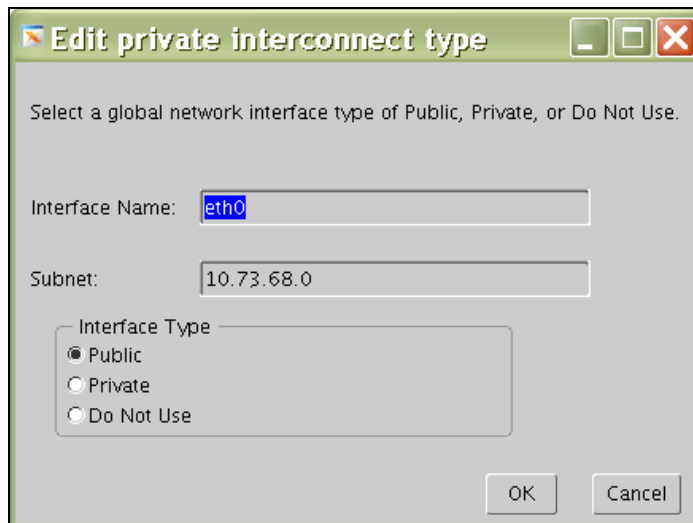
Edit private interconnect type

Select a global network interface type of Public, Private, or Do Not Use.

Interface Name: eth0

Subnet: 10.73.68.0

Interface Type
Public
Private
Do Not Use

OK Cancel